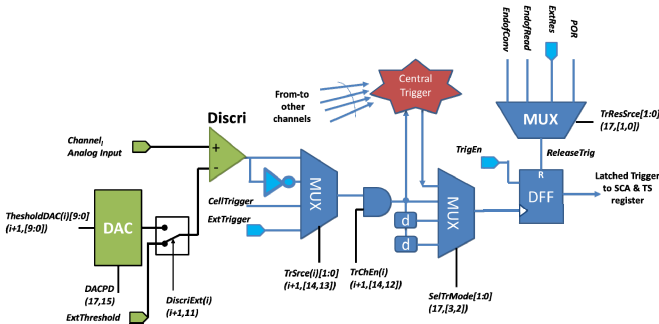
EndofConv
EndofRead
ExtRes
POR

Central Trigger

From-to other channels

MUX

TrResSrce[1:0]
(17,[1,0])

Discri

Channel$_i$
Analog Input

+
-

TrigEn

ReleaseTrig

R

DFF

Latched Trigger to SCA & TS register

MUX

CellTrigger

ExtTrigger

MUX

d
d

ThesholdDAC(i)[9:0]
(i+1,[9:0])

DAC

DACPD
(17,15)

DiscriExt(i)
(i+1,11)

ExtThreshold

TrSrce(i)[1:0]
(i+1,[14,13])

TrChEn(i)
(i+1,[14,12])

SelTrMode[1:0]
(17,[3,2])